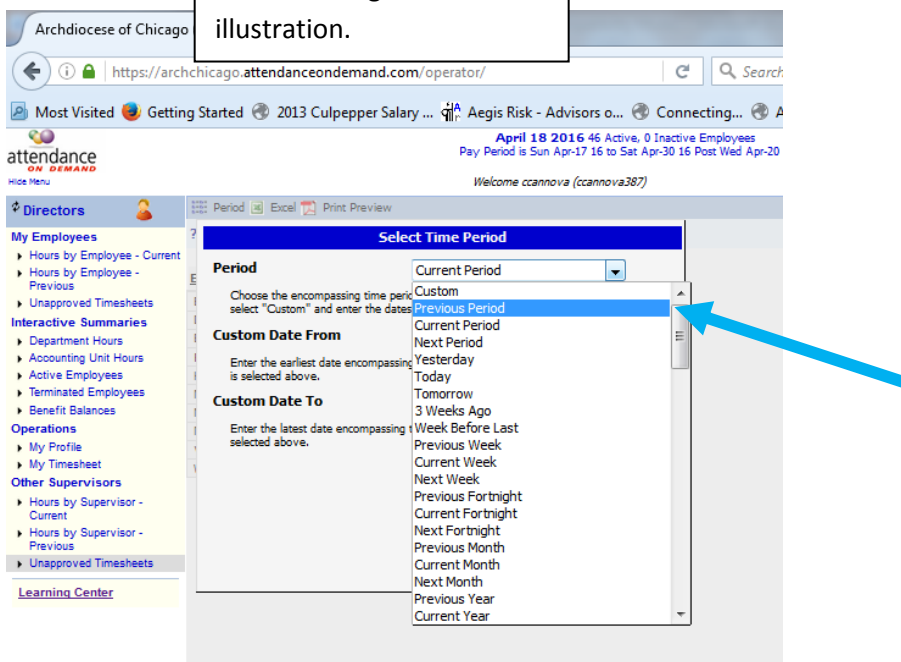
Archdiocese of Chicago

illustration.

https://archchicago.attendanceondemand.com/operator/

Search

Most Visited Getting Started 2013 Culpepper Salary ... Aegis Risk - Advisors o... Connecting...

attendance ON DEMAND

Hide Menu

April 18 2016 46 Active, 0 Inactive Employees
Pay Period is Sun Apr-17 16 to Sat Apr-30 16 Post Wed Apr-20

Welcome ccannova (ccannova387)

Directors

My Employees
Hours by Employee - Current
Hours by Employee - Previous
Unapproved Timesheets

Interactive Summaries
Department Hours
Accounting Unit Hours
Active Employees
Terminated Employees
Benefit Balances

Operations
My Profile
My Timesheet

Other Supervisors
Hours by Supervisor - Current
Hours by Supervisor - Previous
Unapproved Timesheets

Learning Center

Period Excel Print Preview

Select Time Period

Period

Current Period

Choose the encompassing time peri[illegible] select "Custom" and enter the dates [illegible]

Custom Date From

Enter the earliest date encompassing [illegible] is selected above.

Custom Date To

Enter the latest date encompassing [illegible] selected above.

Custom
Previous Period
Current Period
Next Period
Yesterday
Today
Tomorrow
3 Weeks Ago
Week Before Last
Previous Week
Current Week
Next Week
Previous Fortnight
Current Fortnight
Next Fortnight
Previous Month
Current Month
Next Month
Previous Year
Current Year